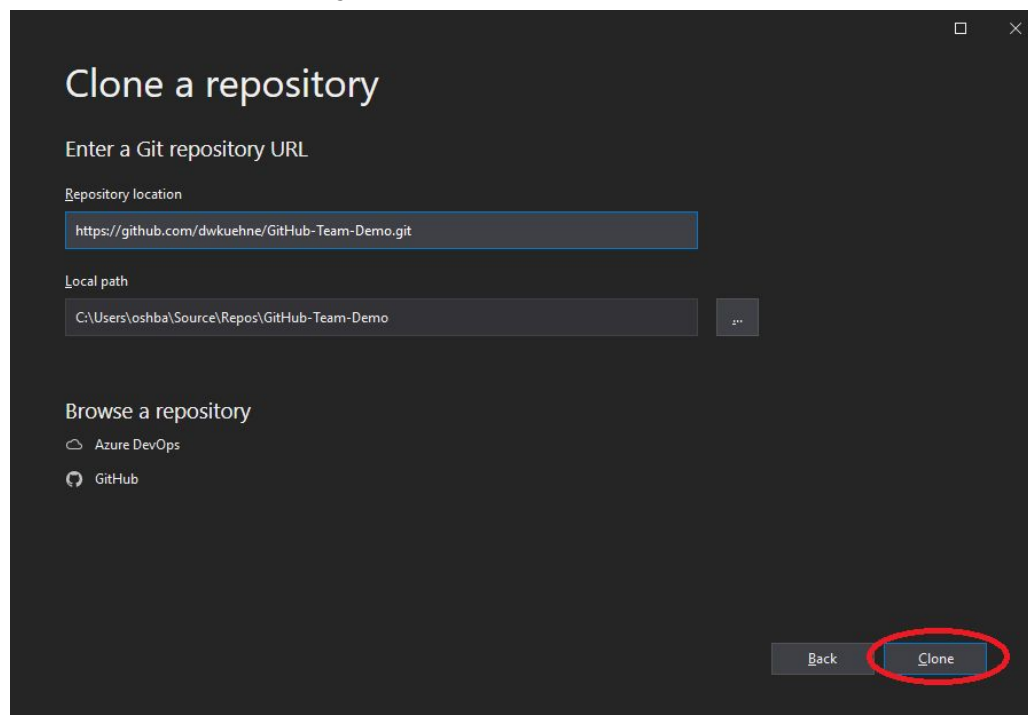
Clone a repository

Enter a Git repository URL

Repository location

https://github.com/dwkuehne/GitHub-Team-Demo.git

Local path

C:\Users\oshba\Source\Repos\GitHub-Team-Demo

...

Browse a repository

Azure DevOps

GitHub

Back

Clone